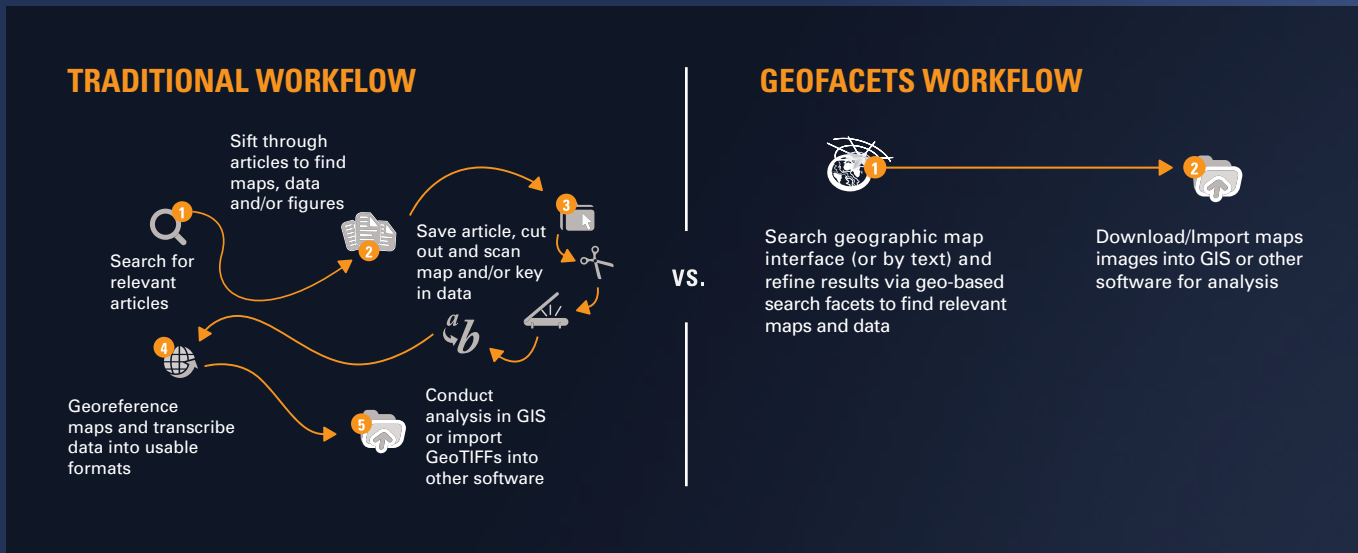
TRADITIONAL WORKFLOW

1

Search for relevant articles

Sift through articles to find maps, data and/or figures

2

3

Save article, cut out and scan map and/or key in data

a b

4

Georeference maps and transcribe data into usable formats

5

Conduct analysis in GIS or import GeoTIFFs into other software

VS.

GEOFACETS WORKFLOW

1

Search geographic map interface (or by text) and refine results via geo-based search facets to find relevant maps and data

2

Download/Import maps images into GIS or other software for analysis